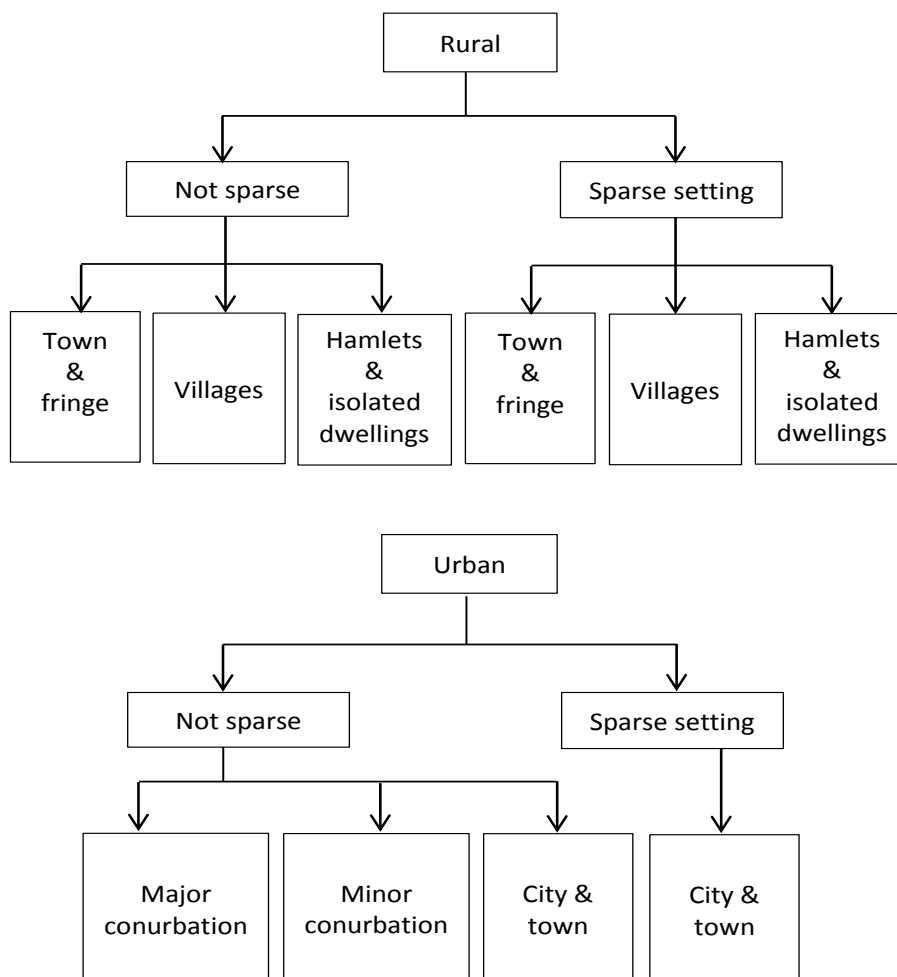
Rural

Not sparse

Sparse setting

Town & fringe

Villages

Hamlets & isolated dwellings

Town & fringe

Villages

Hamlets & isolated dwellings

Urban

Not sparse

Sparse setting

Major conurbation

Minor conurbation

City & town

City & town